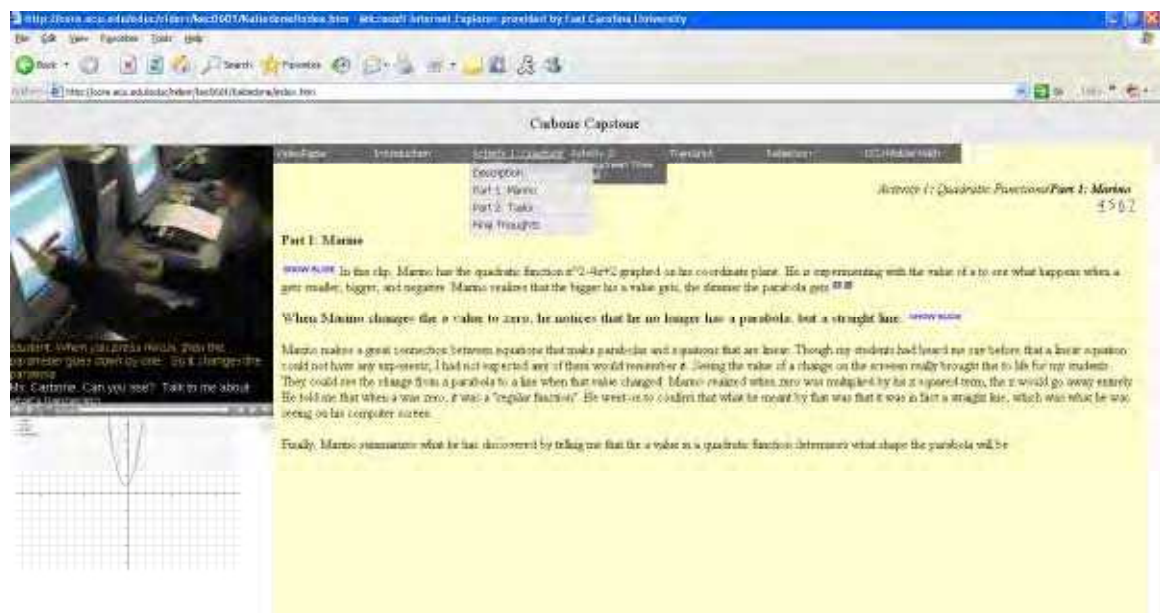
http://core.ecu.edu/educ/video/fac0601/Kalisdena/index.htm - Microsoft Internet Explorer provided by East Carolina University

File Edit View Favorites Tools Help

Back Search Favorites

Address http://core.ecu.edu/educ/video/fac0601/Kalisdena/index.htm

Carbone Capstone

VideoPage Introduction Activity 1: Quadratic Activity 2 Transcript Reflection ECU Mobile Math

Description
Part 1: Marino
Part 2: Tasks
Final Thoughts

Activity 1: Quadratic Functions/Part 1: Marino
4 5 6 7

Part 1: Marino

SHOW SLIDE In this clip, Marino has the quadratic function x^2-4x+2 graphed on his coordinate plane. He is experimenting with the value of a to see what happens when a gets smaller, bigger, and negative. Marino realizes that the bigger his a value gets, the thinner the parabola gets.

When Marino changes the a value to zero, he notices that he no longer has a parabola, but a straight line. SHOW SLIDE

Marino makes a great connection between equations that make parabolas and equations that are linear. Though my students had heard me say before that a linear equation could not have any exponents, I had not expected any of them would remember it. Seeing the value of a change on the screen really brought that to life for my students. They could see the change from a parabola to a line when that value changed. Marino realized when zero was multiplied by the x squared term, the x would go away entirely. He told me that when a was zero, it was a "regular function". He went on to confirm that what he meant by that was that it was in fact a straight line, which was what he was seeing on his computer screen.

Finally, Marino summarizes what he has discovered by telling me that the a value in a quadratic function determines what shape the parabola will be.

Student: When you press minus, then the top graph goes down by one. So it changes the parabola.
Ms. Carbone: Can you see? Talk to me about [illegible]